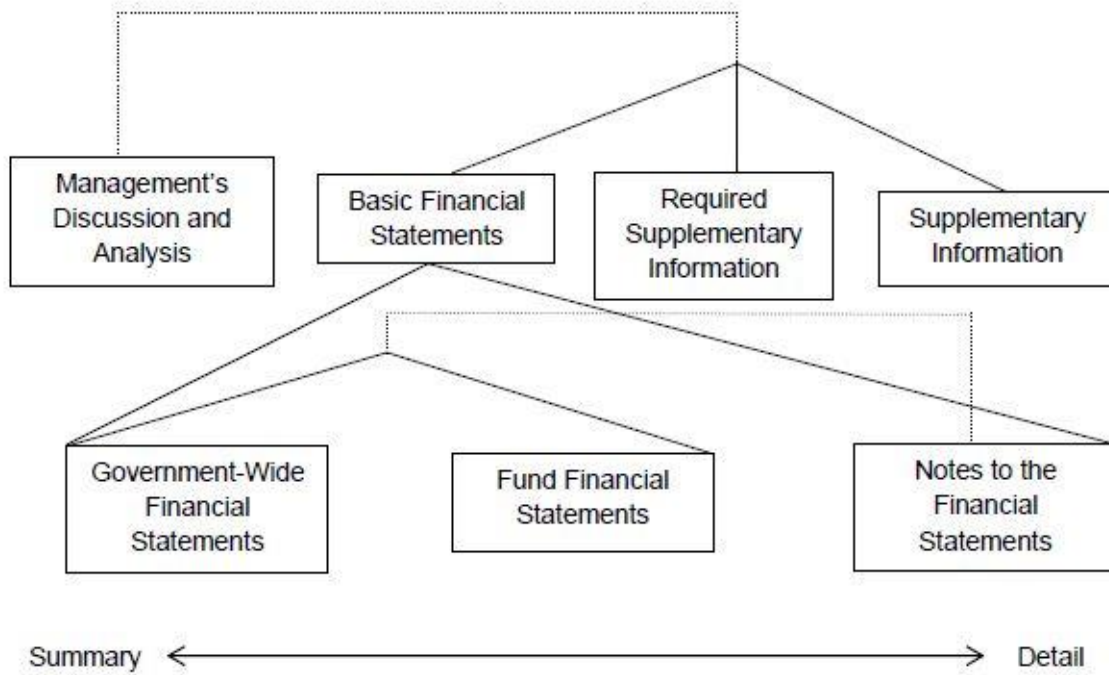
Management's Discussion and Analysis

Basic Financial Statements

Required Supplementary Information

Supplementary Information

Government-Wide Financial Statements

Fund Financial Statements

Notes to the Financial Statements

Summary

Detail